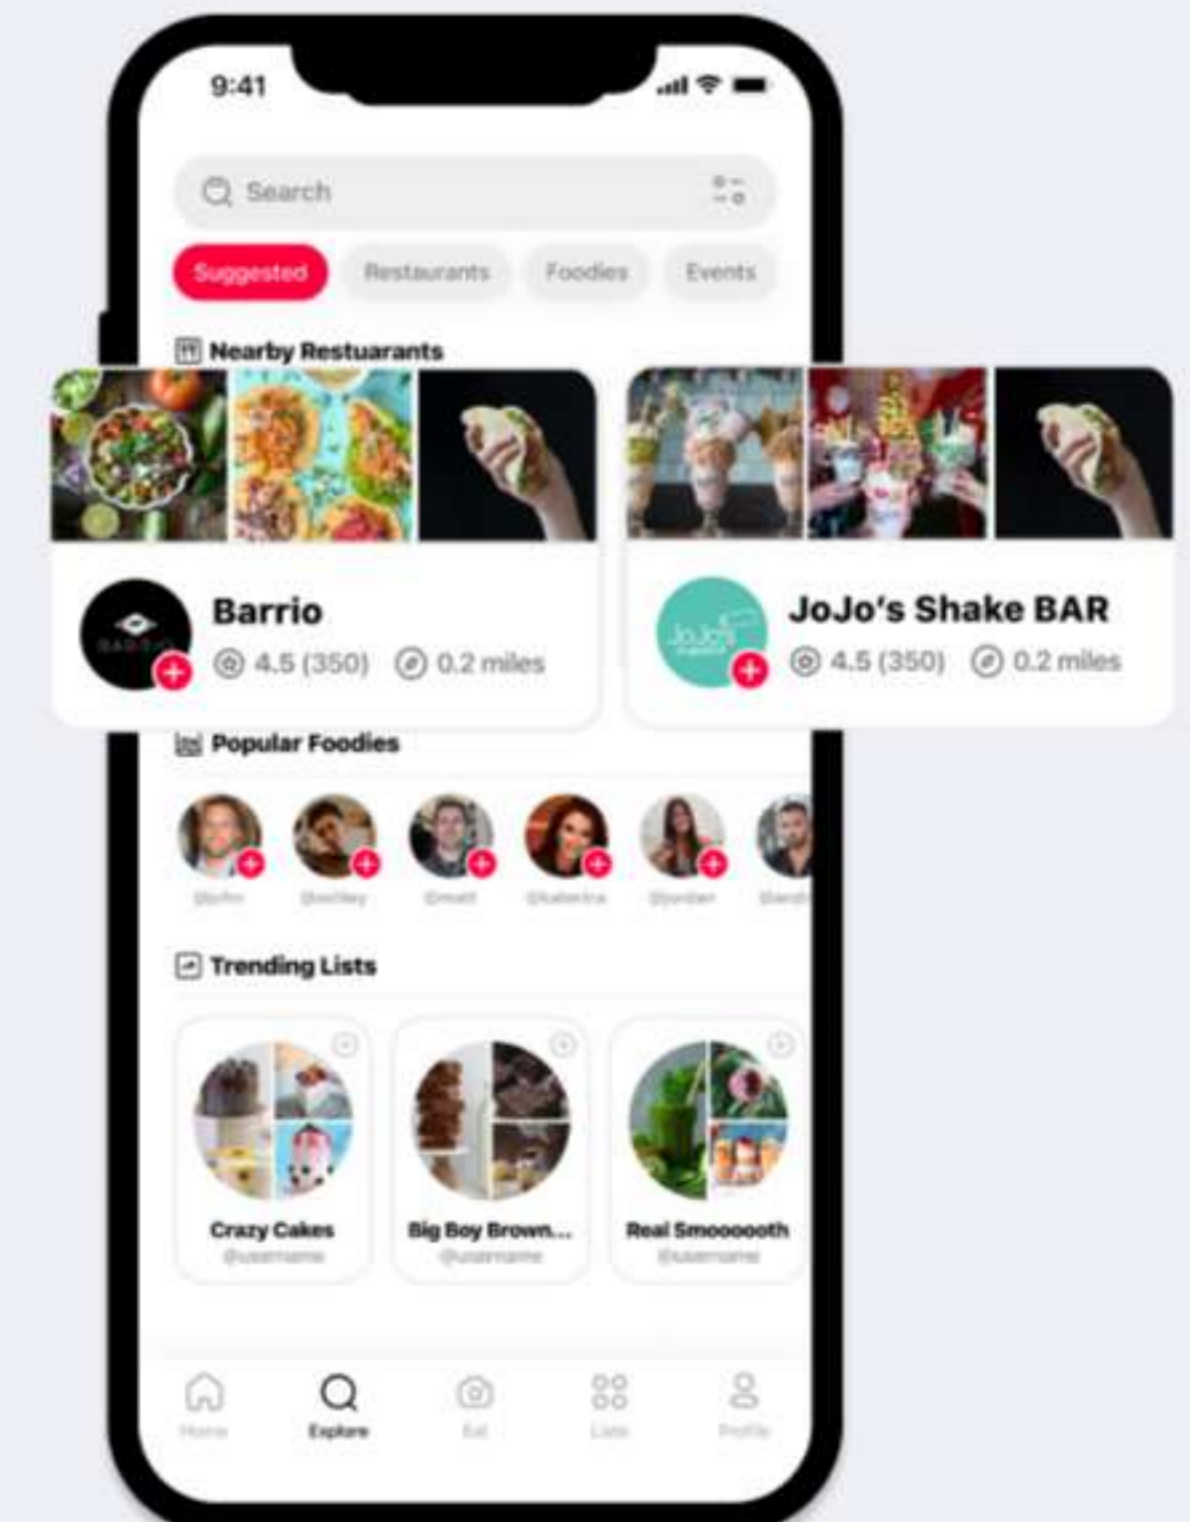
9:41

Search

Suggested
Restaurants
Foodies
Events

Nearby Restuarants

Barrio
4.5 (350)
0.2 miles

JoJo's Shake BAR
4.5 (350)
0.2 miles

Popular Foodies

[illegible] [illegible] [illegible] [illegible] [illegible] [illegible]

Trending Lists

Crazy Cakes
@username

Big Boy Brown...
@username

Real Smoooooth
@username

Home
Explore
Eat
Lists
Profile